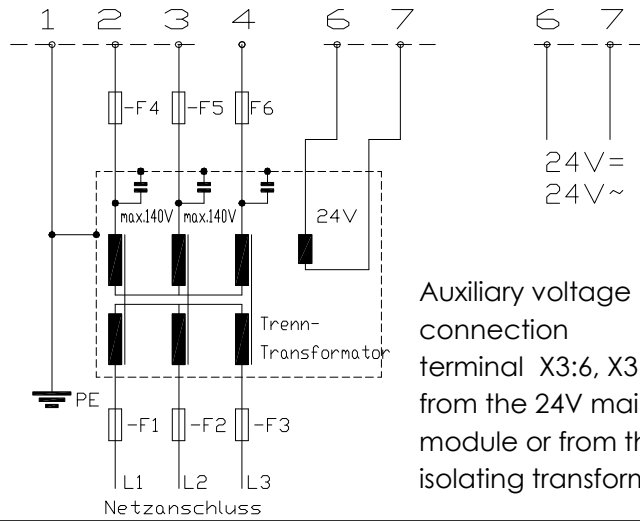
1 2 3 4 6 7

6 7

-F4 -F5 F6

max.140V max.140V

24V

Trenn-
Transformator

PE

-F1 -F2 -F3

L1 L2 L3

Netzanschluss

24V=
24V~

Auxiliary voltage
connection
terminal X3:6, X3
from the 24V mai
module or from th
isolating transform